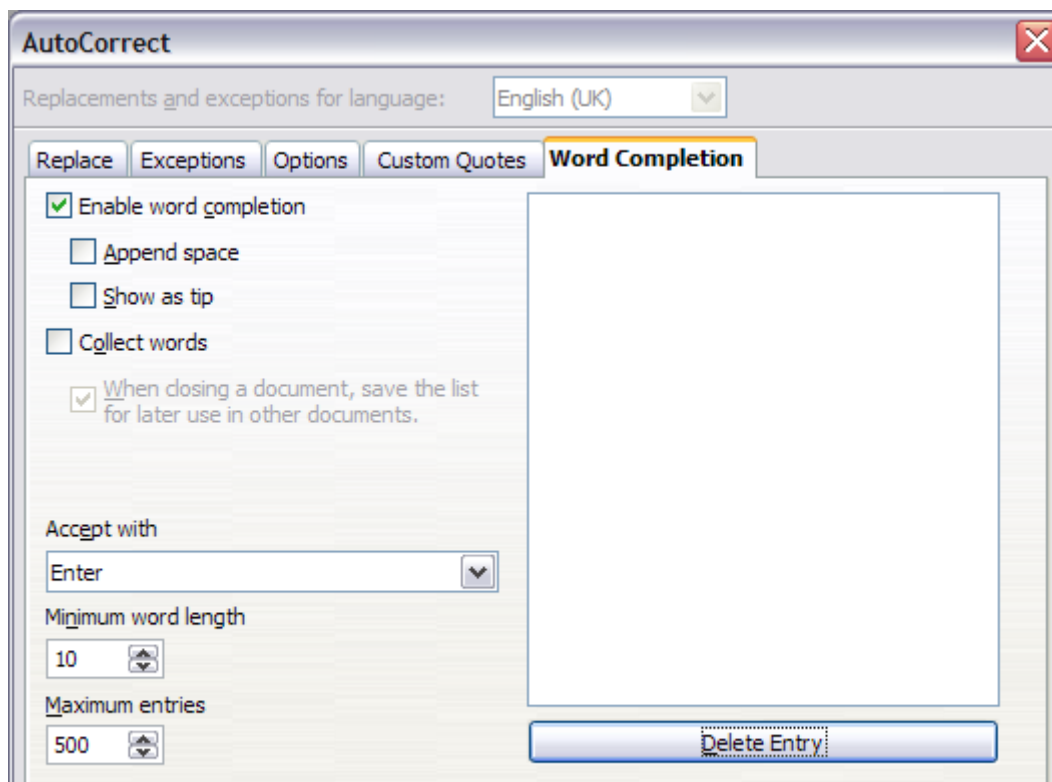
AutoCorrect

Replacements and exceptions for language: English (UK)

Replace | Exceptions | Options | Custom Quotes | Word Completion

Enable word completion

Append space

Show as tip

Collect words

When closing a document, save the list for later use in other documents.

Accept with

Enter

Minimum word length

10

Maximum entries

500

Delete Entry